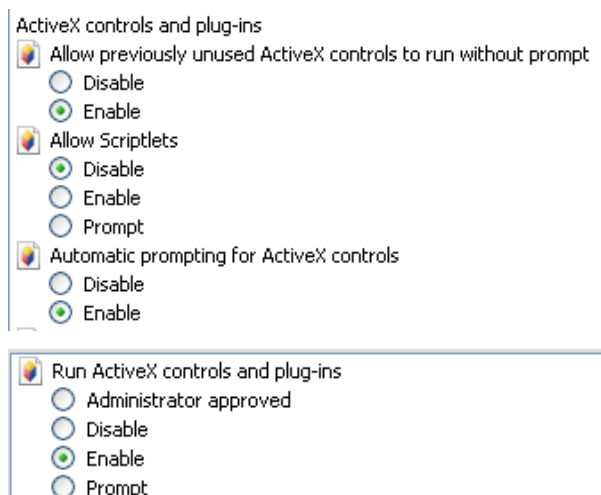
ActiveX controls and plug-ins
Allow previously unused ActiveX controls to run without prompt
Disable
Enable
Allow Scriptlets
Disable
Enable
Prompt
Automatic prompting for ActiveX controls
Disable
Enable

Run ActiveX controls and plug-ins
Administrator approved
Disable
Enable
Prompt